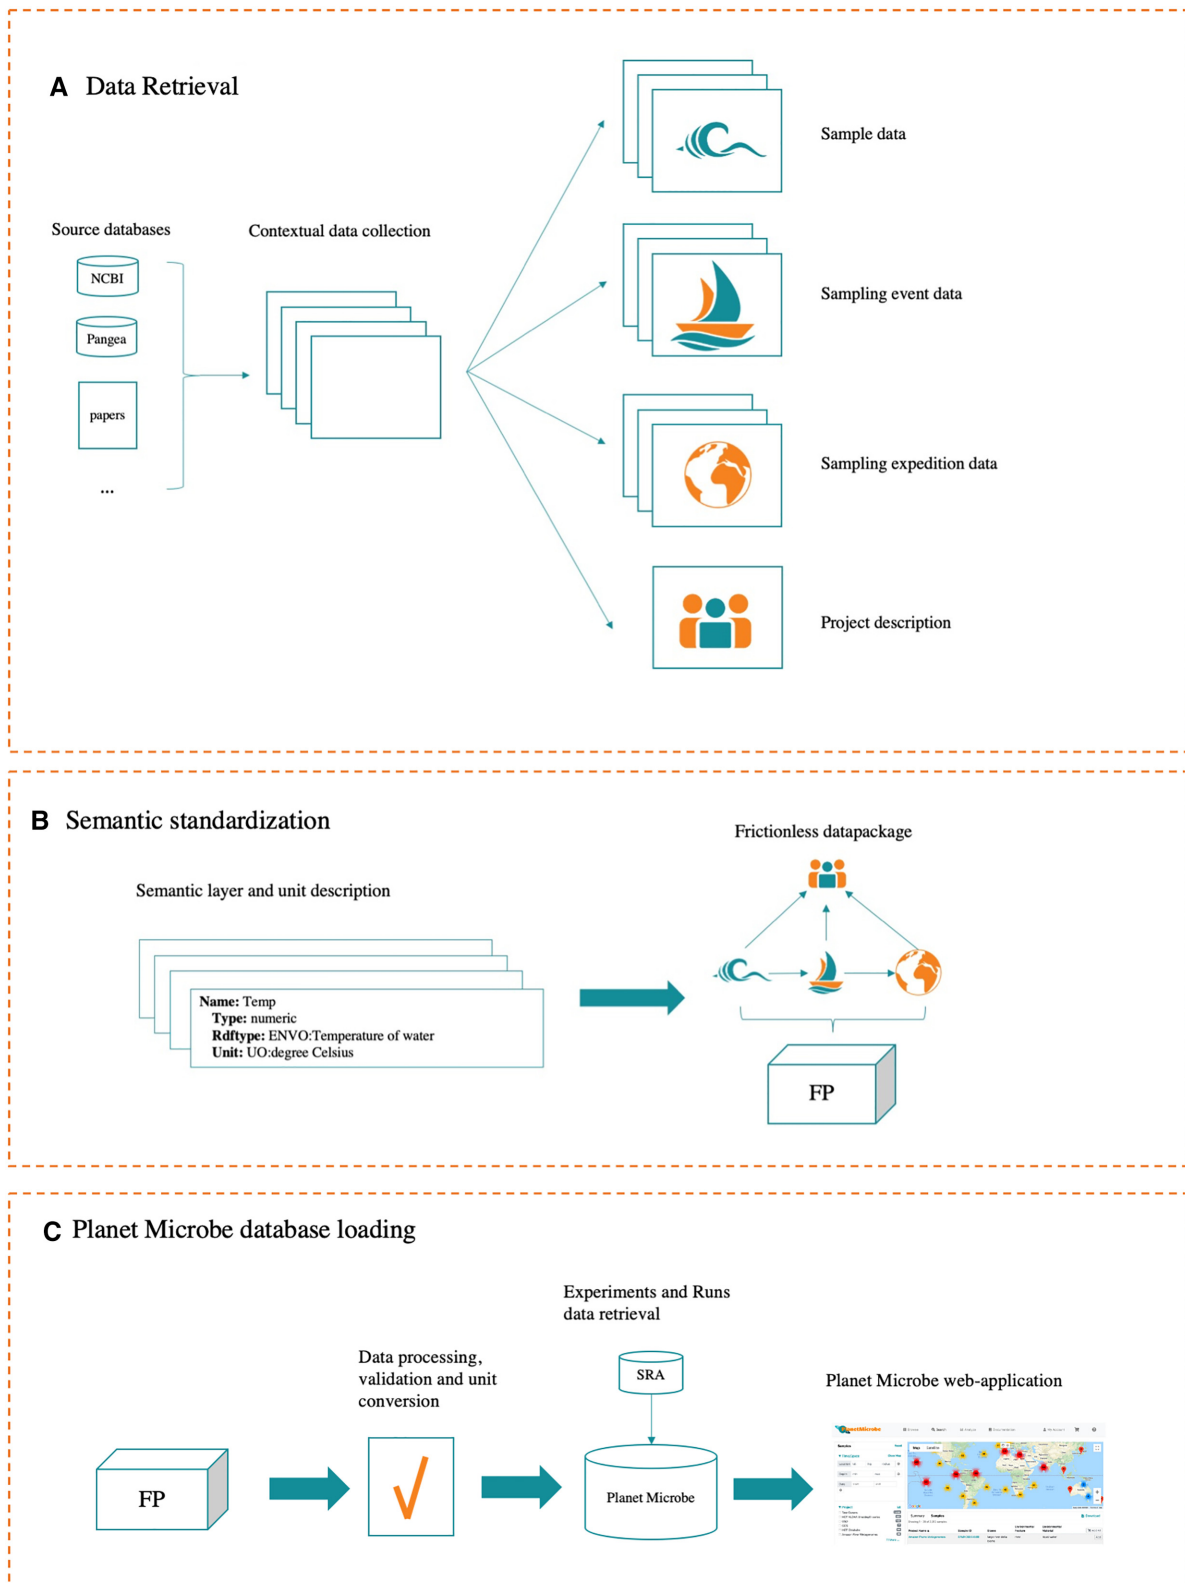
A Data Retrieval

Source databases

NCBI

Pangea

papers

...

Contextual data collection

Sample data

Sampling event data

Sampling expedition data

Project description

B Semantic standardization

Semantic layer and unit description

Name: Temp
Type: numeric
Rdftype: ENVO:Temperature of water
Unit: UO:degree Celsius

Frictionless datapackage

FP

C Planet Microbe database loading

FP

Data processing, validation and unit conversion

Experiments and Runs data retrieval

SRA

Planet Microbe

Planet Microbe web-application